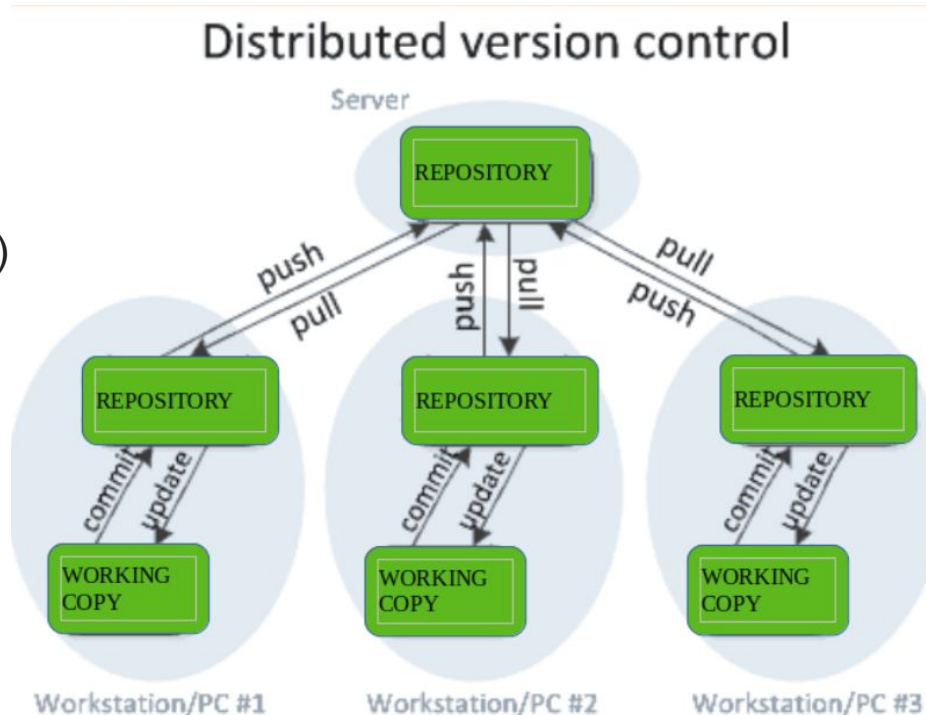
Distributed version control

Server

REPOSITORY

push
pull
push
pull
pull
push

REPOSITORY
REPOSITORY
REPOSITORY

commit
update
commit
update
commit
update

WORKING COPY
WORKING COPY
WORKING COPY

Workstation/PC #1
Workstation/PC #2
Workstation/PC #3